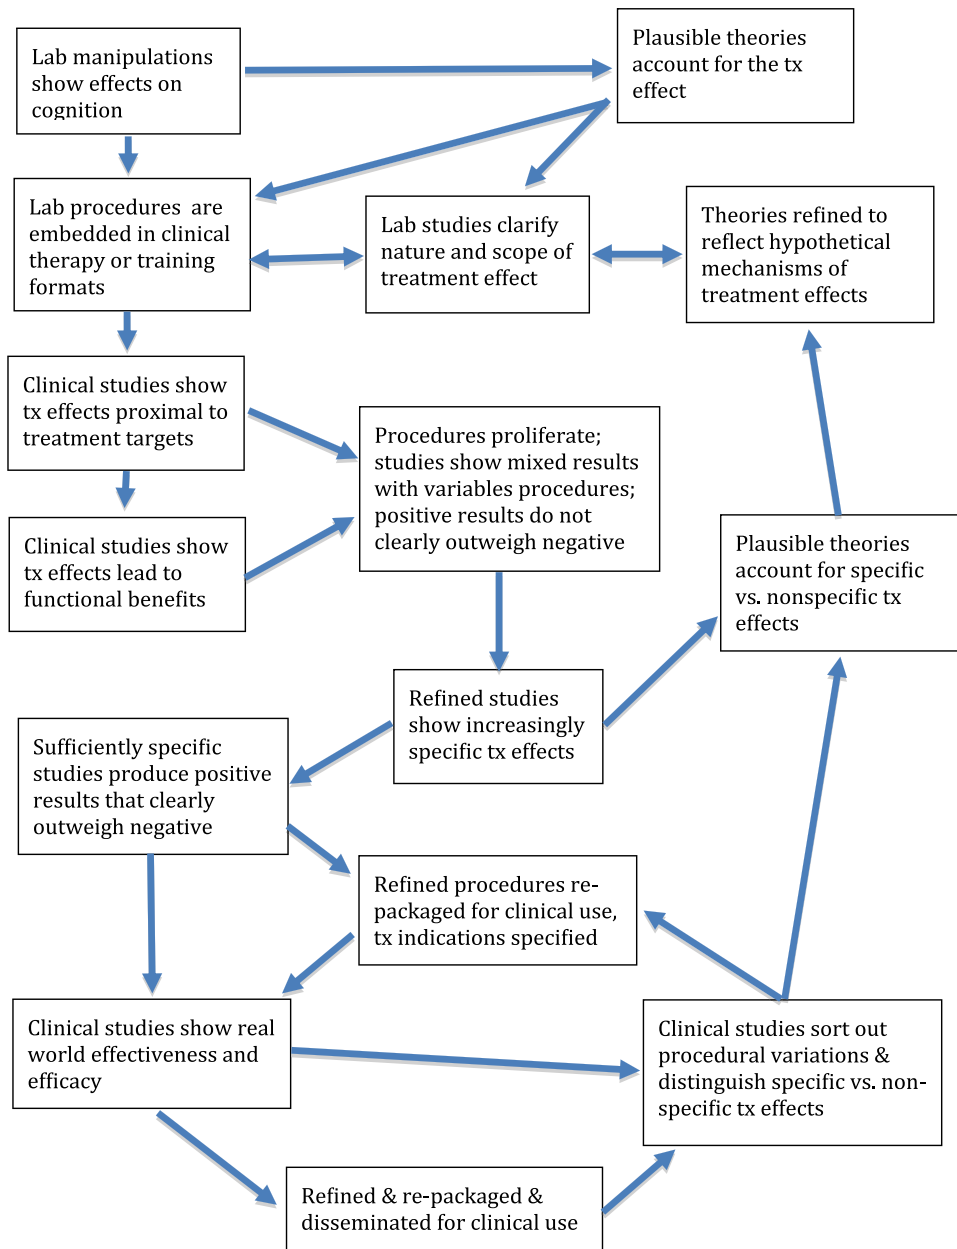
Lab manipulations show effects on cognition

Plausible theories account for the tx effect

Lab procedures are embedded in clinical therapy or training formats

Lab studies clarify nature and scope of treatment effect

Theories refined to reflect hypothetical mechanisms of treatment effects

Clinical studies show tx effects proximal to treatment targets

Procedures proliferate; studies show mixed results with variables procedures; positive results do not clearly outweigh negative

Clinical studies show tx effects lead to functional benefits

Plausible theories account for specific vs. nonspecific tx effects

Refined studies show increasingly specific tx effects

Sufficiently specific studies produce positive results that clearly outweigh negative

Refined procedures re-packaged for clinical use, tx indications specified

Clinical studies show real world effectiveness and efficacy

Clinical studies sort out procedural variations & distinguish specific vs. non-specific tx effects

Refined & re-packaged & disseminated for clinical use